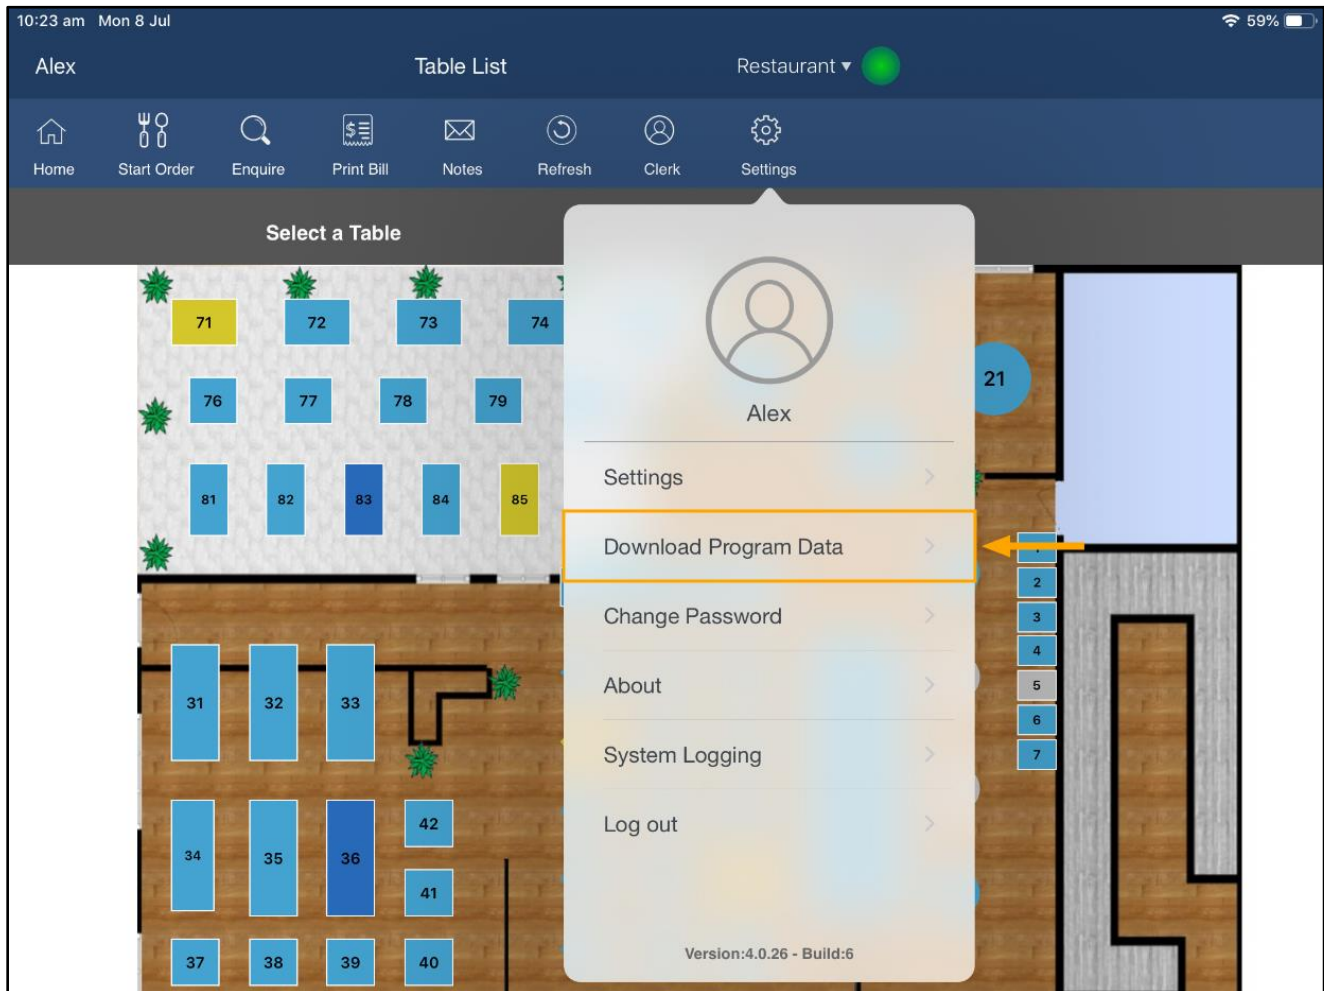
10:23 am Mon 8 Jul

59%

Alex

Table List

Restaurant ▾

Home

Start Order

Enquire

Print Bill

Notes

Refresh

Clerk

Settings

Select a Table

71 72 73 74

76 77 78 79

81 82 83 84 85

31 32 33

34 35 36 42

41

37 38 39 40

21

2 3 4 5 6 7

Alex

Settings

Download Program Data

Change Password

About

System Logging

Log out

Version:4.0.26 - Build:6